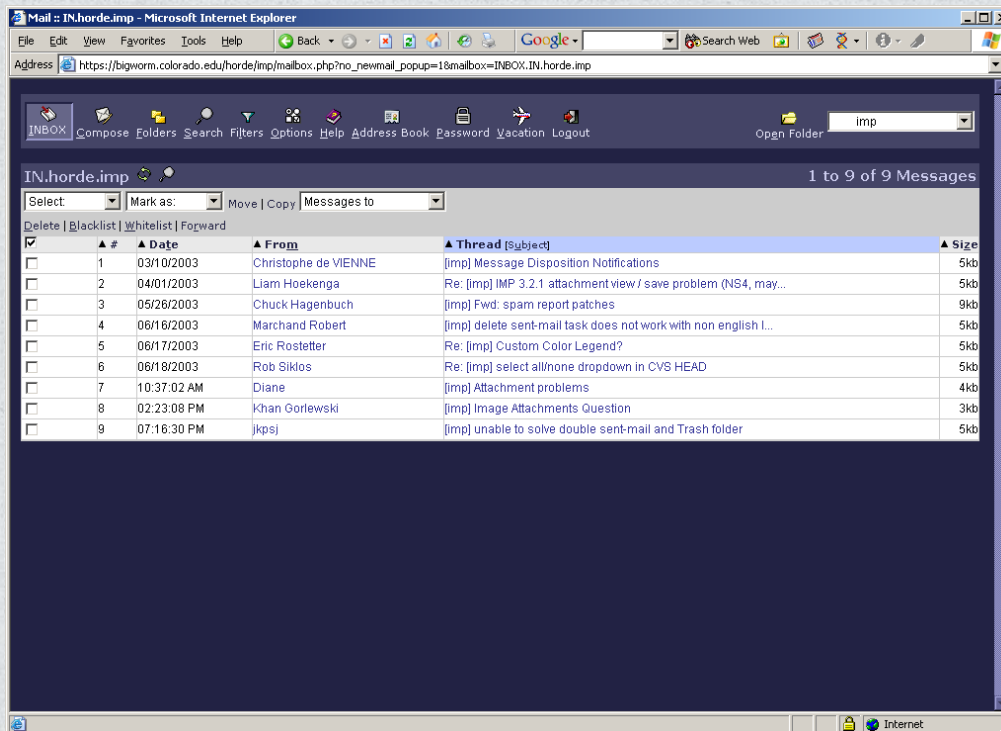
Mail :: IN.horde.imp - Microsoft Internet Explorer

File Edit View Favorites Tools Help Back Google Search Web

Address https://bigworm.colorado.edu/horde/imp/mailbox.php?no_newmail_popup=1&mailbox=INBOX.IN.horde.imp

INBOX Compose Folders Search Filters Options Help Address Book Password Vacation Logout Open Folder imp

IN.horde.imp 1 to 9 of 9 Messages

Select: Mark as: Move | Copy Messages to

Delete | Blacklist | Whitelist | Forward

| | # | Date | From | Thread [Subject] | Size |
|---|---|---|---|---|---|
| | 1 | 03/10/2003 | Christophe de VIENNE | [imp] Message Disposition Notifications | 5kb |
| | 2 | 04/01/2003 | Liam Hoekenga | Re: [imp] IMP 3.2.1 attachment view / save problem (NS4, may... | 5kb |
| | 3 | 05/26/2003 | Chuck Hagenbuch | [imp] Fwd: spam report patches | 9kb |
| | 4 | 06/16/2003 | Marchand Robert | [imp] delete sent-mail task does not work with non english l... | 5kb |
| | 5 | 06/17/2003 | Eric Rostetter | Re: [imp] Custom Color Legend? | 5kb |
| | 6 | 06/18/2003 | Rob Siklos | Re: [imp] select all/none dropdown in CVS HEAD | 5kb |
| | 7 | 10:37:02 AM | Diane | [imp] Attachment problems | 4kb |
| | 8 | 02:23:08 PM | Khan Gorlewski | [imp] Image Attachments Question | 3kb |
| | 9 | 07:16:30 PM | jkpsj | [imp] unable to solve double sent-mail and Trash folder | 5kb |

Internet